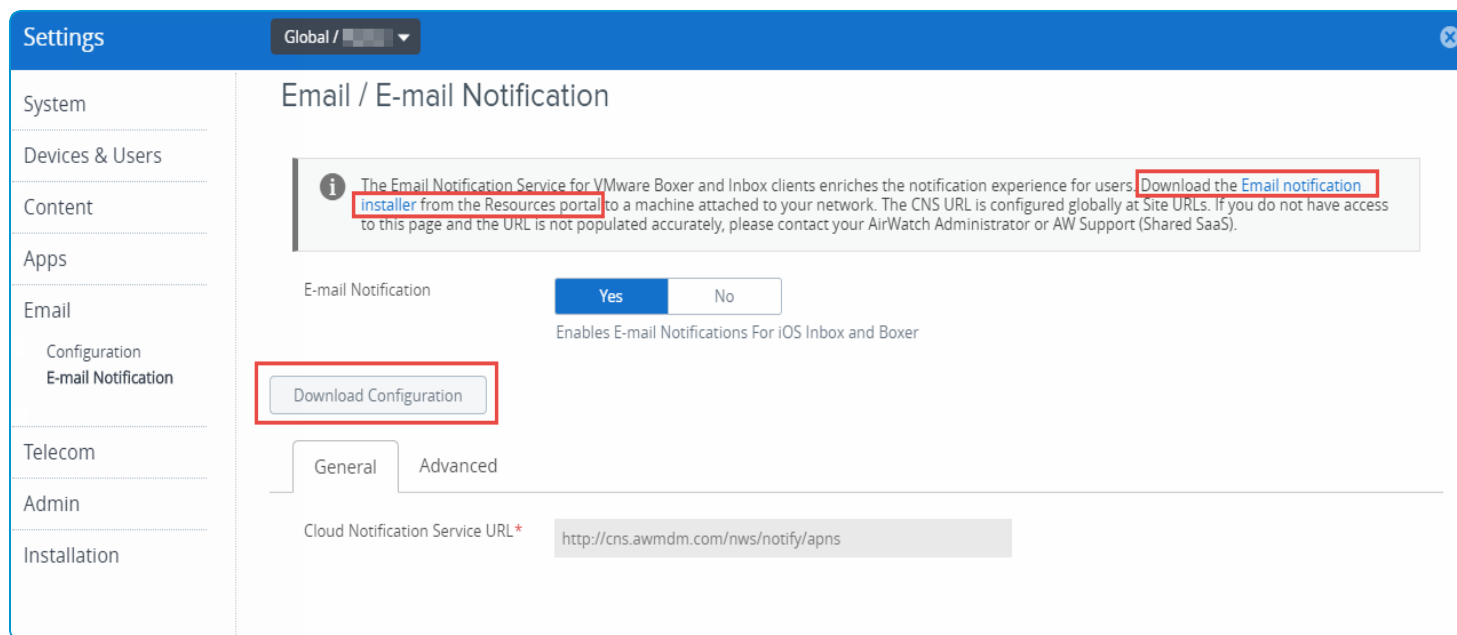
Settings

Global / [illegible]

System

Devices & Users

Content

Apps

Email

Configuration

E-mail Notification

Telecom

Admin

Installation

Email / E-mail Notification

The Email Notification Service for VMware Boxer and Inbox clients enriches the notification experience for users. Download the Email notification installer from the Resources portal to a machine attached to your network. The CNS URL is configured globally at Site URLs. If you do not have access to this page and the URL is not populated accurately, please contact your AirWatch Administrator or AW Support (Shared SaaS).

E-mail Notification

Yes

No

Enables E-mail Notifications For iOS Inbox and Boxer

Download Configuration

General

Advanced

Cloud Notification Service URL*

http://cns.awmdm.com/nws/notify/apns